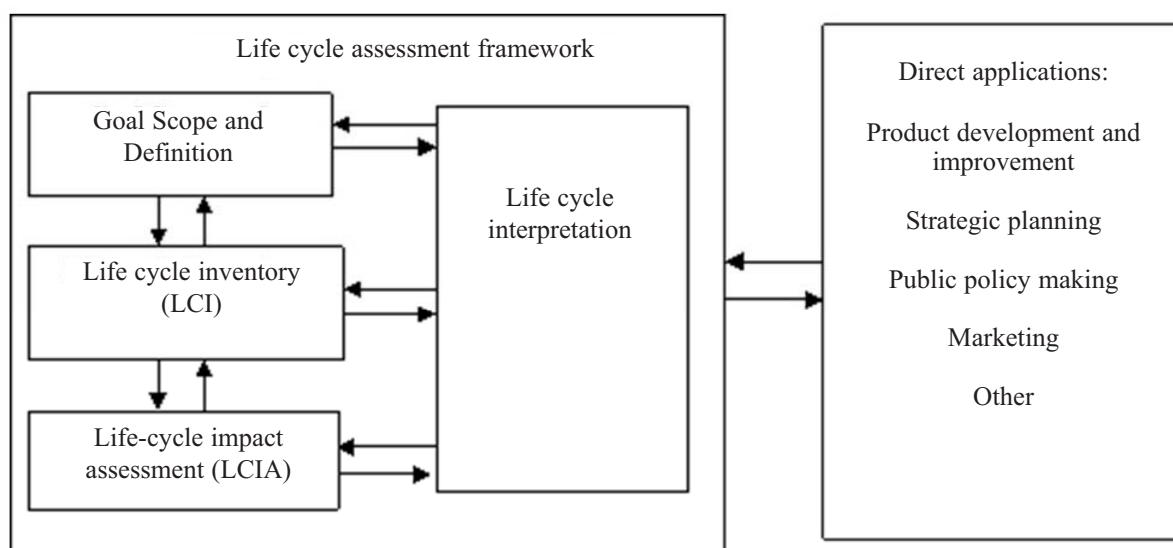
Life cycle assessment framework

Goal Scope and Definition

Life cycle inventory (LCI)

Life-cycle impact assessment (LCIA)

Life cycle interpretation

Direct applications:

Product development and improvement

Strategic planning

Public policy making

Marketing

Other